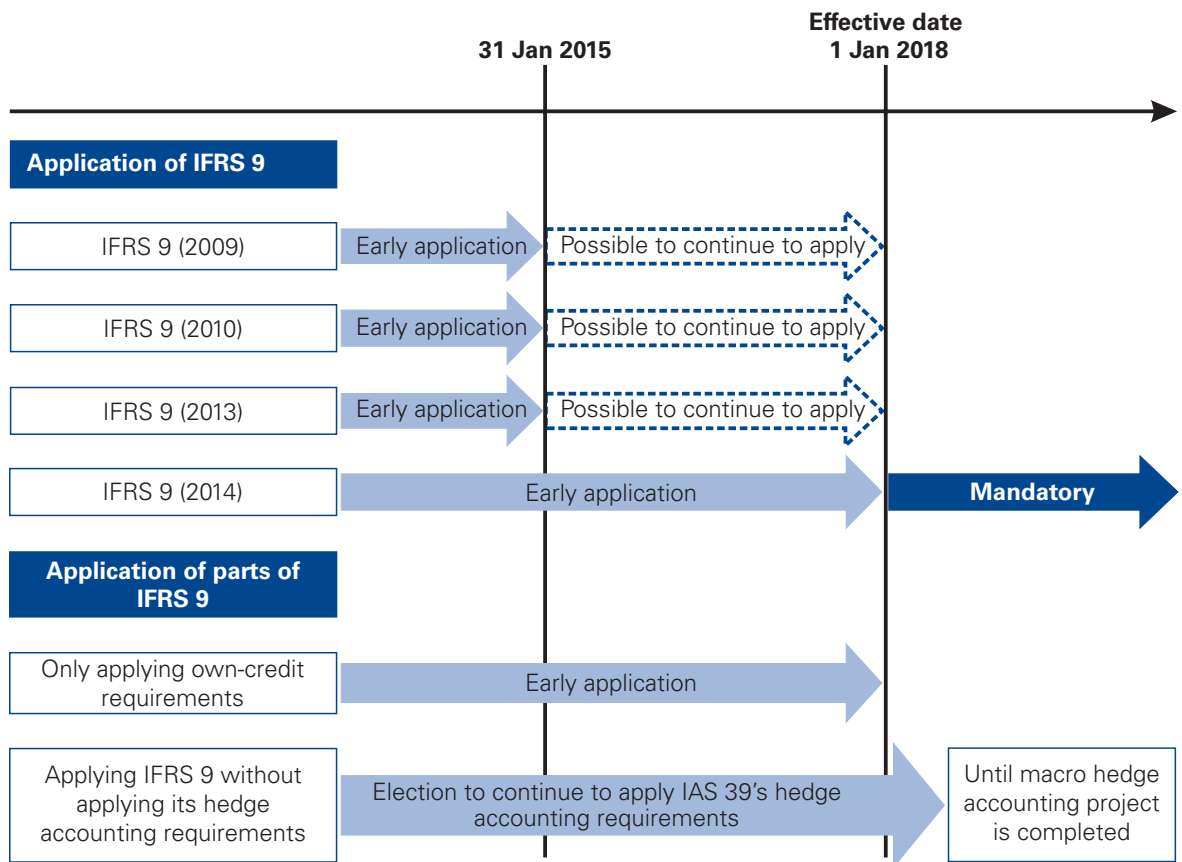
31 Jan 2015

Effective date
1 Jan 2018

Application of IFRS 9

IFRS 9 (2009)

Early application

Possible to continue to apply

IFRS 9 (2010)

Early application

Possible to continue to apply

IFRS 9 (2013)

Early application

Possible to continue to apply

IFRS 9 (2014)

Early application

Mandatory

Application of parts of IFRS 9

Only applying own-credit requirements

Early application

Applying IFRS 9 without applying its hedge accounting requirements

Election to continue to apply IAS 39's hedge accounting requirements

Until macro hedge accounting project is completed